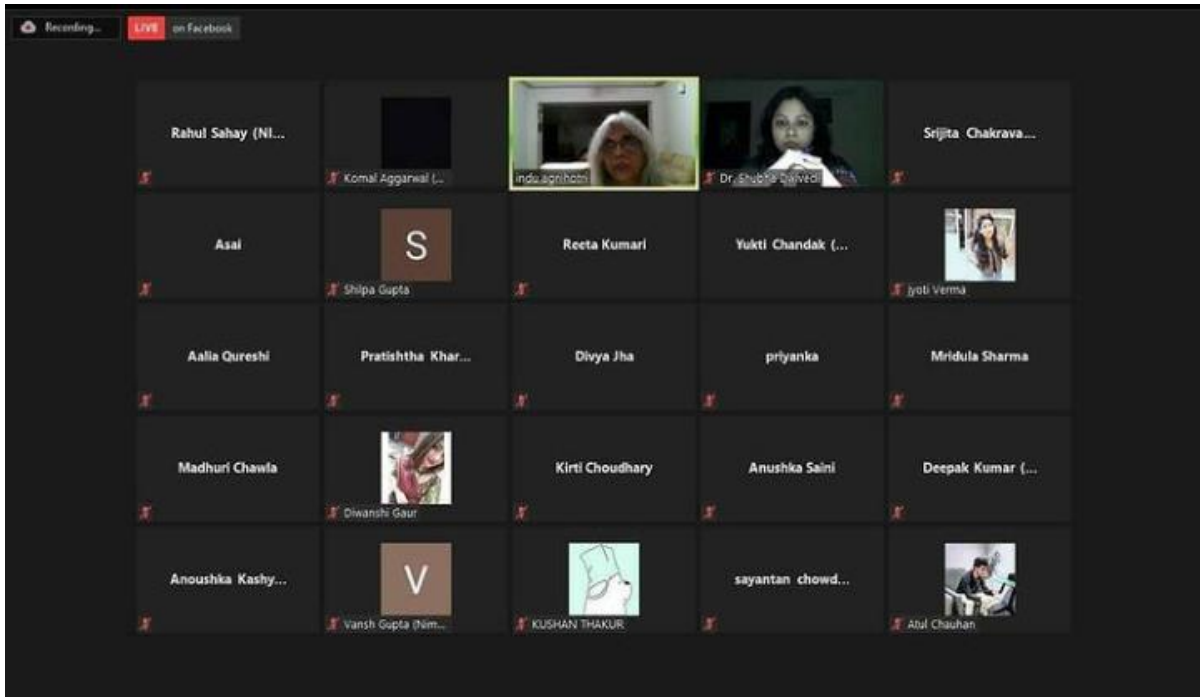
Recording...
LIVE on Facebook

Rahul Sahay (NI...
Komal Aggarwal (...
indu agnihotri
Dr. Shubha Dwivedi
Srijita Chakrava...

Asai
S
Shilpa Gupta
Reeta Kumari
Yukti Chandak (...
jyoti Verma

Aalia Qureshi
Pratishtha Khar...
Divya Jha
priyanka
Mridula Sharma

Madhuri Chawla
Diwanshi Gaur
Kirti Choudhary
Anushka Saini
Deepak Kumar (...

Anoushka Kashy...
V
Vansh Gupta (Nim...
KUSHAN THAKUR
sayantan chowd...
Atul Chauhan